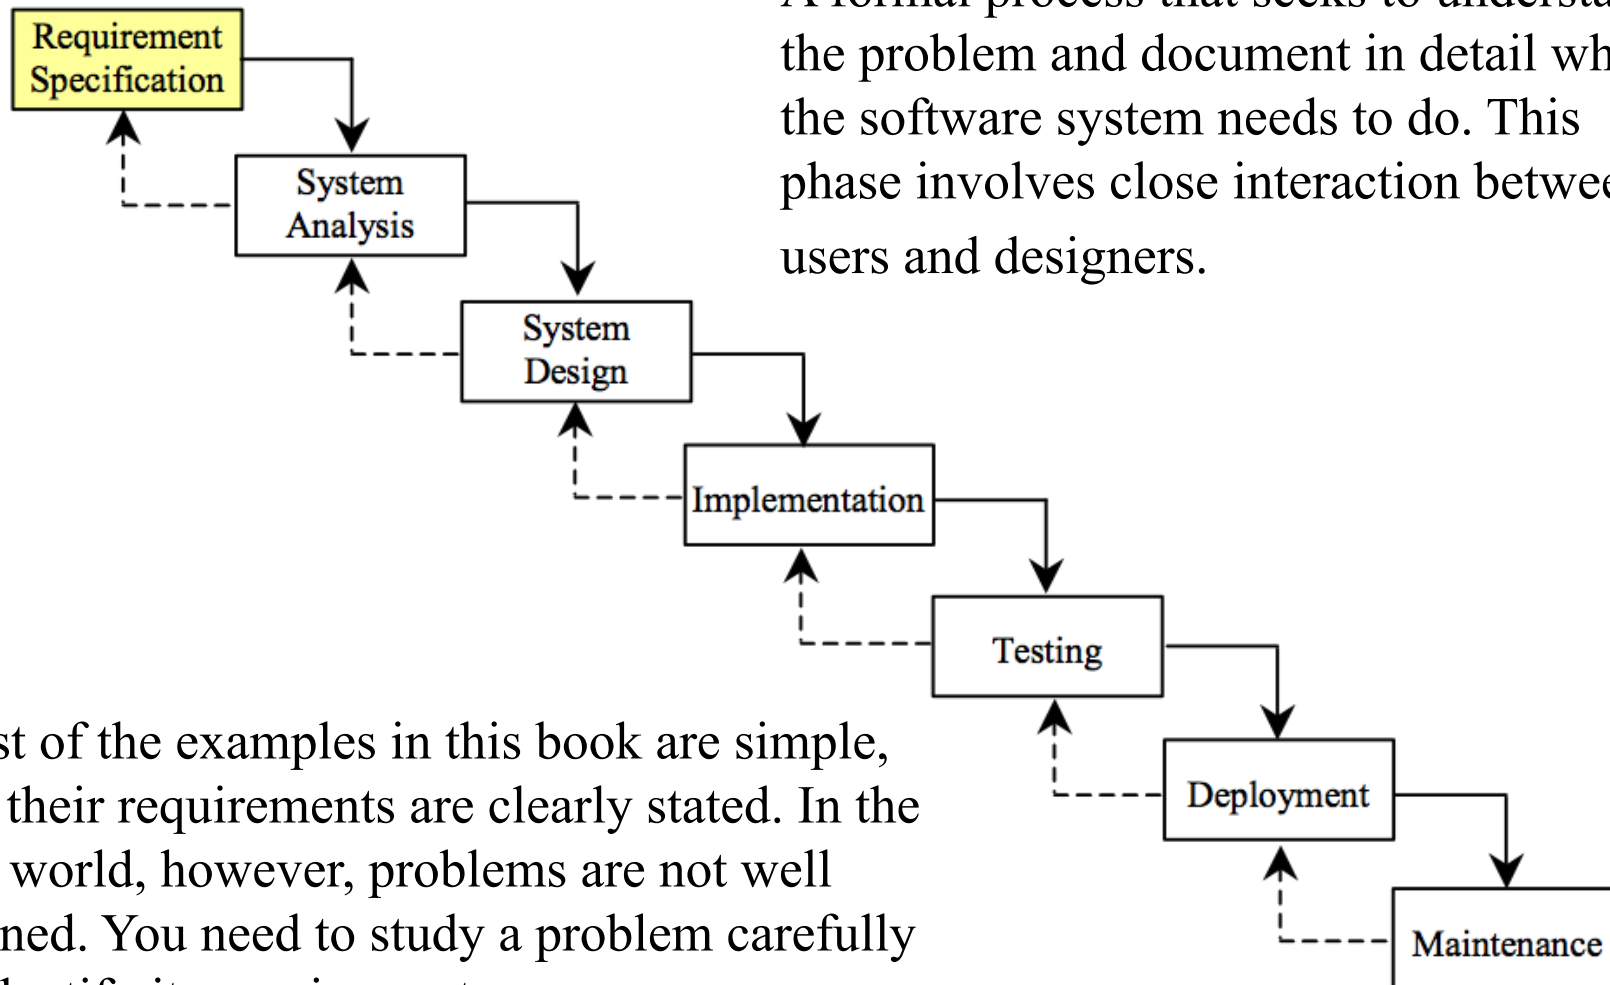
Requirement Specification

System Analysis

System Design

Implementation

Testing

Deployment

Maintenance

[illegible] the problem and document in detail wh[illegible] the software system needs to do. This phase involves close interaction betwee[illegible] users and designers.

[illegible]st of the examples in this book are simple, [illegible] their requirements are clearly stated. In the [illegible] world, however, problems are not well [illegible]ned. You need to study a problem carefully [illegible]